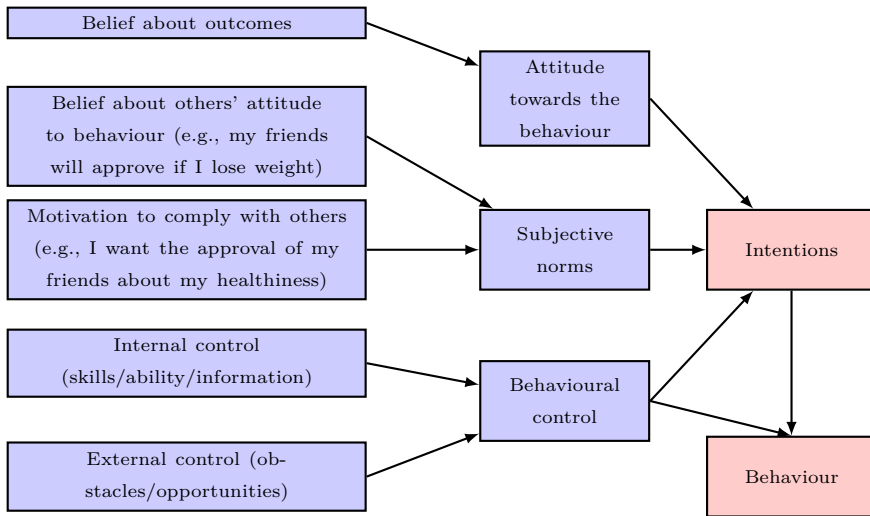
Belief about outcomes

Attitude towards the behaviour

Belief about others' attitude to behaviour (e.g., my friends will approve if I lose weight)

Motivation to comply with others (e.g., I want the approval of my friends about my healthiness)

Subjective norms

Intentions

Internal control (skills/ability/information)

Behavioural control

External control (obstacles/opportunities)

Behaviour